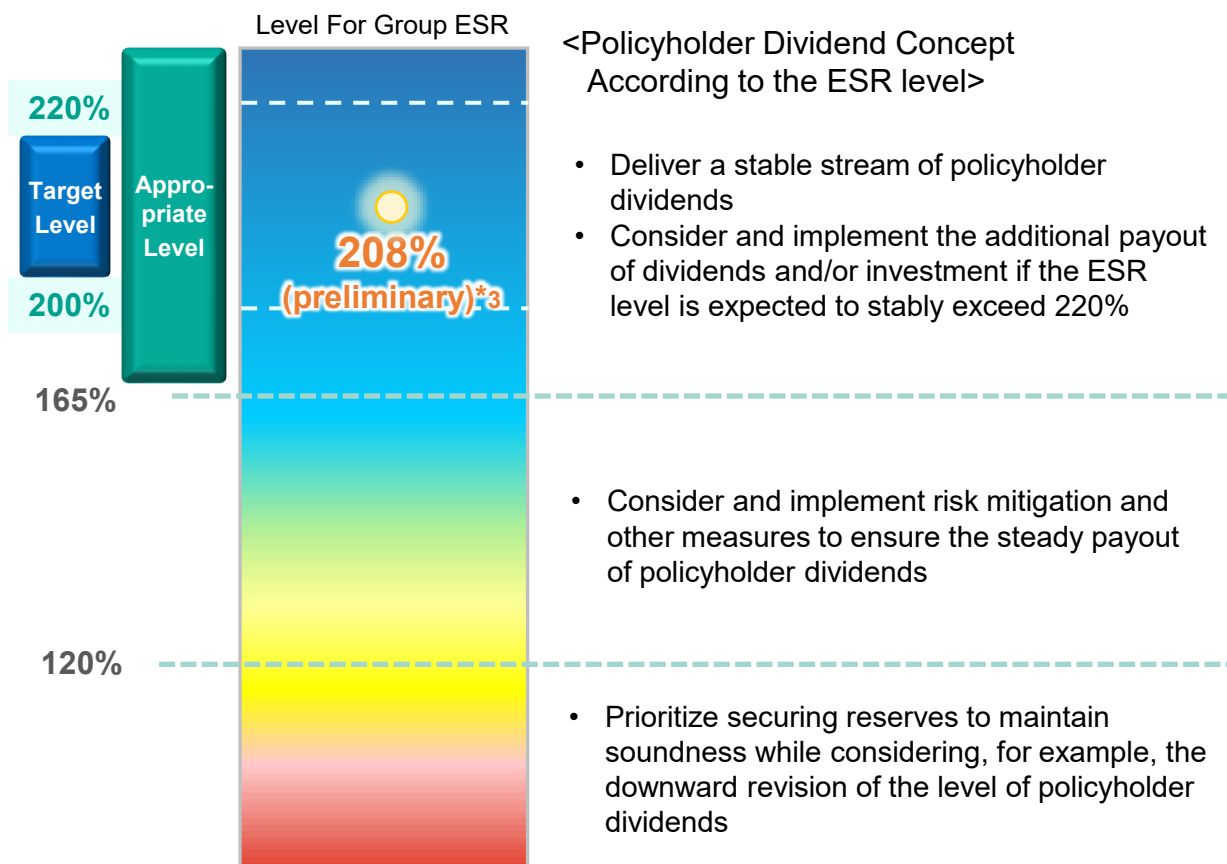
Level For Group ESR

220%

Target Level

Appropriate Level

200%

208% (preliminary)$^{*3}$

165%

120%

<Policyholder Dividend Concept According to the ESR level>

• Deliver a stable stream of policyholder dividends
• Consider and implement the additional payout of dividends and/or investment if the ESR level is expected to stably exceed 220%

• Consider and implement risk mitigation and other measures to ensure the steady payout of policyholder dividends

• Prioritize securing reserves to maintain soundness while considering, for example, the downward revision of the level of policyholder dividends